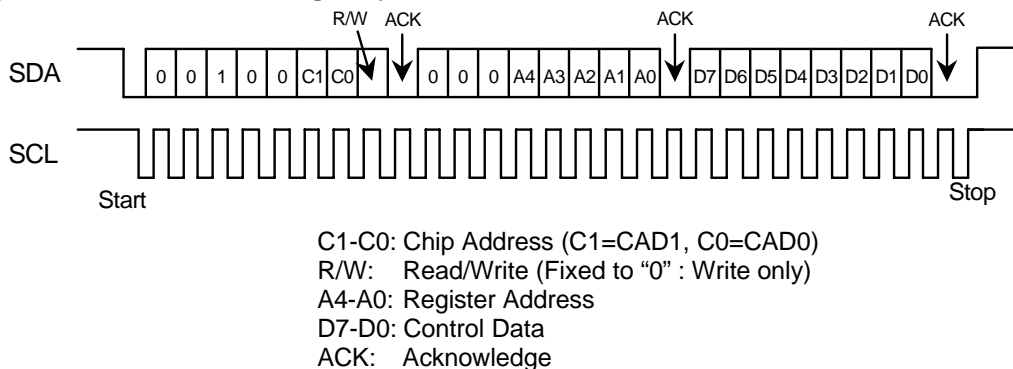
R/W ACK ACK ACK

SDA 0 0 1 0 0 C1 C0 0 0 0 A4 A3 A2 A1 A0 D7 D6 D5 D4 D3 D2 D1 D0

SCL

Start

Stop

C1-C0: Chip Address (C1=CAD1, C0=CAD0)
R/W: Read/Write (Fixed to "0" : Write only)
A4-A0: Register Address
D7-D0: Control Data
ACK: Acknowledge